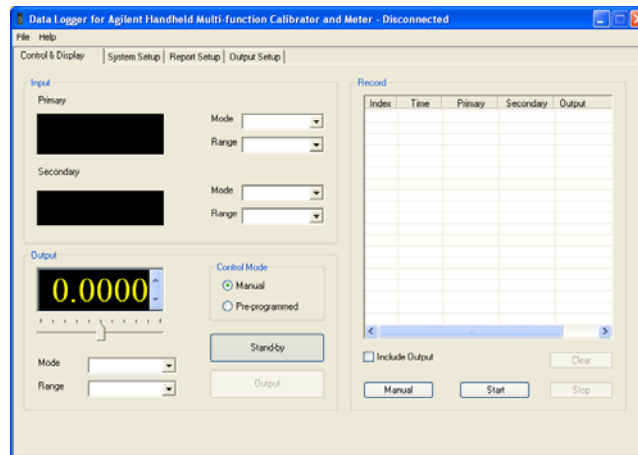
Data Logger for Agilent Handheld Multi-function Calibrator and Meter - Disconnected

File Help

Control & Display | System Setup | Report Setup | Output Setup

Input

Primary

Mode

Range

Secondary

Mode

Range

Output

0.0000

Control Mode

Manual

Pre-programmed

Stand-by

Mode

Range

Output

Record

| Index | Time | Primary | Secondary | Output |
|---|---|---|---|---|

Include Output

Clear

Manual

Start

Stop